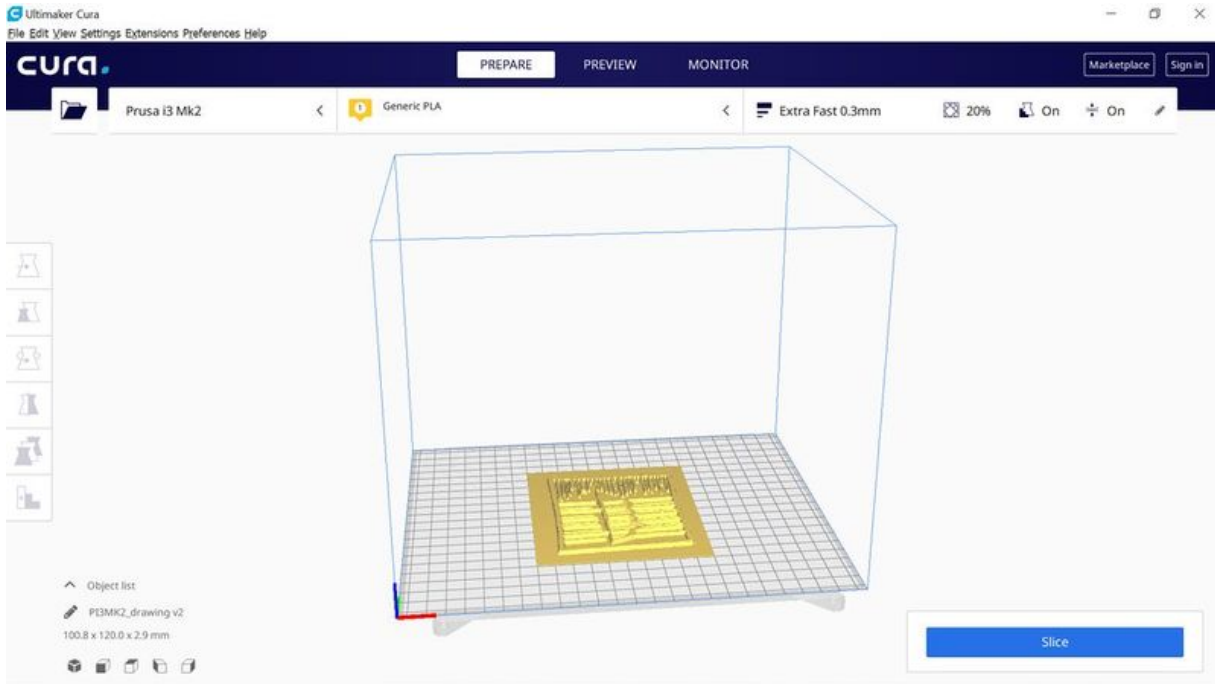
Ultimaker Cura
File Edit View Settings Extensions Preferences Help

cura.

PREPARE PREVIEW MONITOR

Marketplace Sign in

Prusa i3 Mk2 <

Generic PLA <

Extra Fast 0.3mm 20% On On

^ Object list

PI3MK2_drawing v2

100.8 x 120.0 x 2.9 mm

Slice